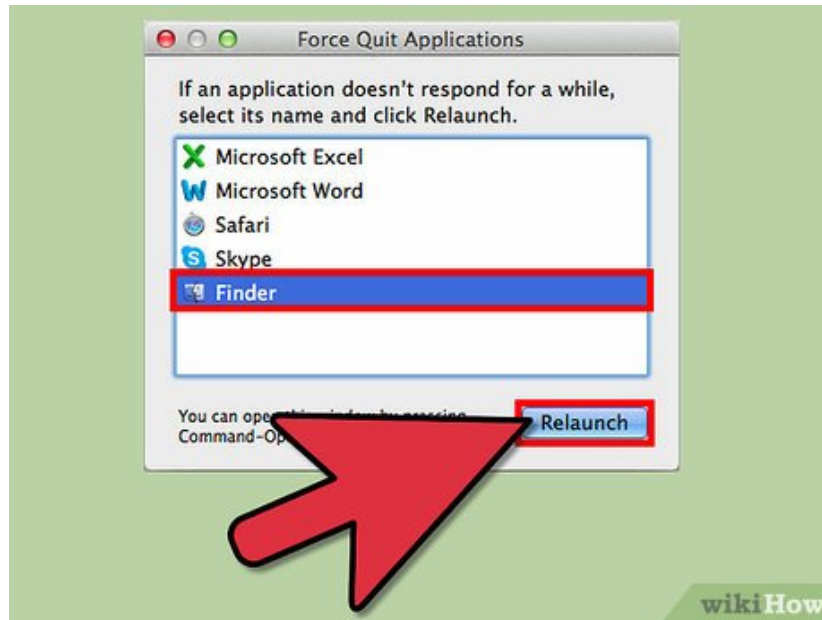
Force Quit Applications

If an application doesn't respond for a while, select its name and click Relaunch.

Microsoft Excel
Microsoft Word
Safari
Skype
Finder

You can ope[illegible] Command-Op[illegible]

Relaunch

wikiHow